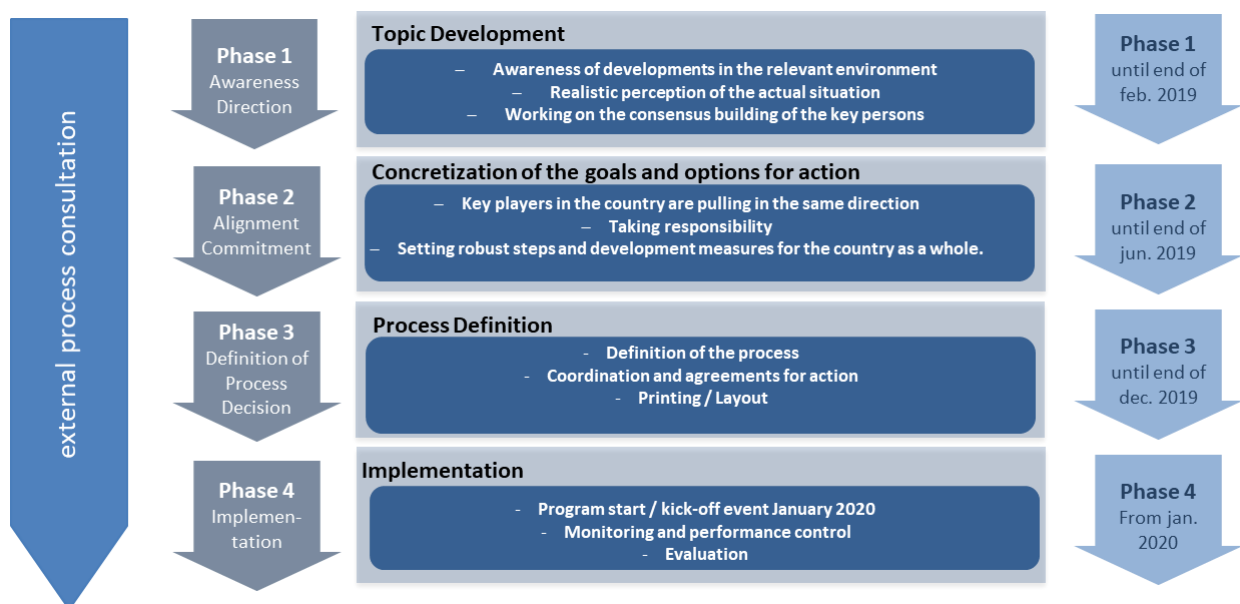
external process consultation

Phase 1
Awareness
Direction

Topic Development

– Awareness of developments in the relevant environment
– Realistic perception of the actual situation
– Working on the consensus building of the key persons

Phase 1
until end of
feb. 2019

Phase 2
Alignment
Commitment

Concretization of the goals and options for action

– Key players in the country are pulling in the same direction
– Taking responsibility
– Setting robust steps and development measures for the country as a whole.

Phase 2
until end of
jun. 2019

Phase 3
Definition of
Process
Decision

Process Definition

- Definition of the process
- Coordination and agreements for action
- Printing / Layout

Phase 3
until end of
dec. 2019

Phase 4
Implementation

Implementation

- Program start / kick-off event January 2020
- Monitoring and performance control
- Evaluation

Phase 4
From jan.
2020